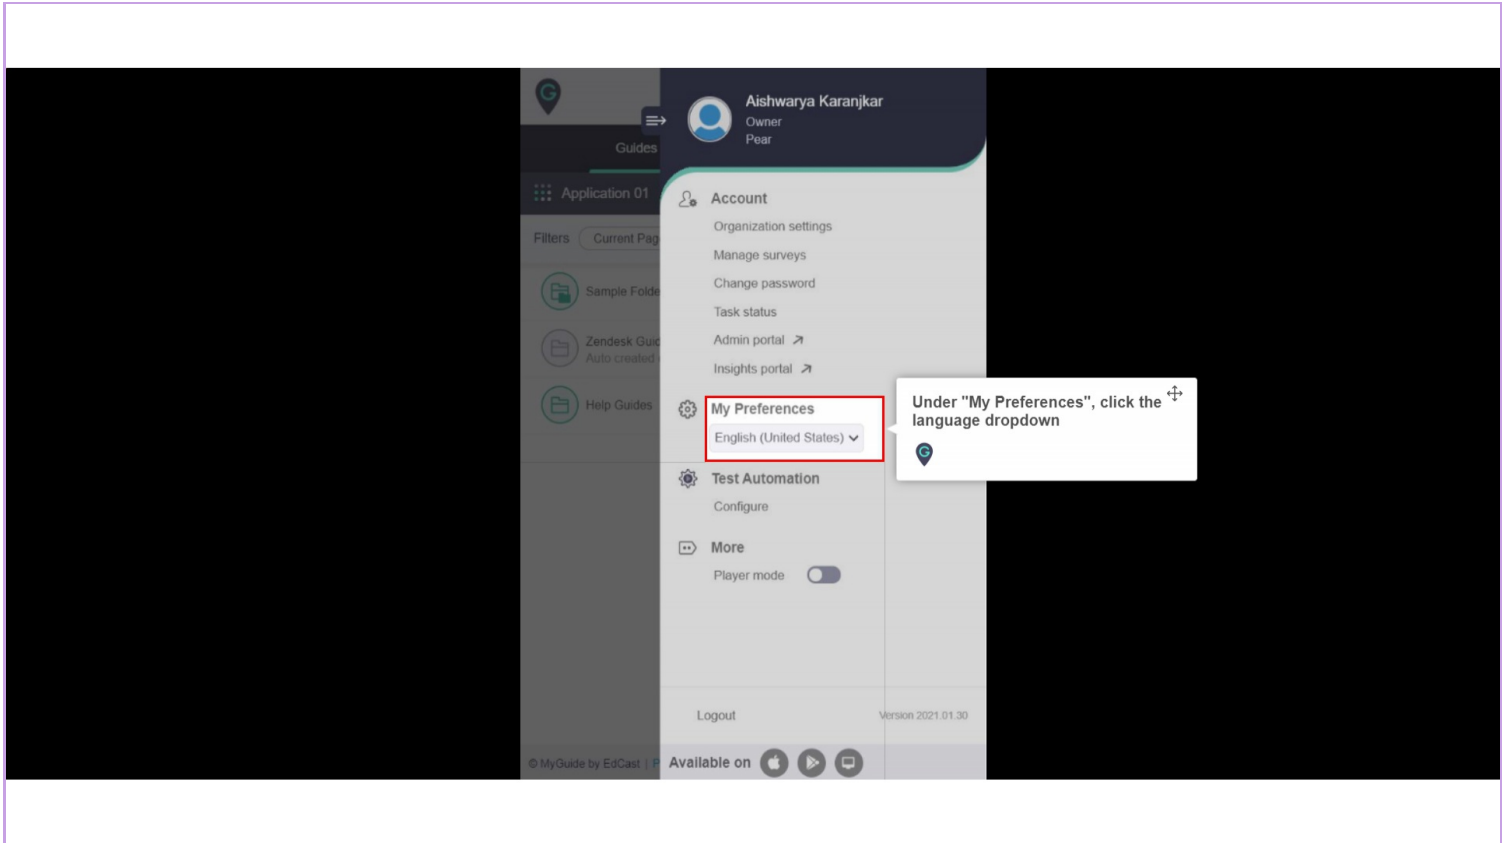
Guides

Application 01

Filters Current Pag

Sample Folde

Zendesk Guid
Auto created

Help Guides

© MyGuide by EdCast | P

Aishwarya Karanjkar
Owner
Pear

Account
Organization settings
Manage surveys
Change password
Task status
Admin portal ↗
Insights portal ↗

My Preferences
English (United States)

Test Automation
Configure

More
Player mode

Logout

Version 2021.01.30

Available on

Under "My Preferences", click the language dropdown